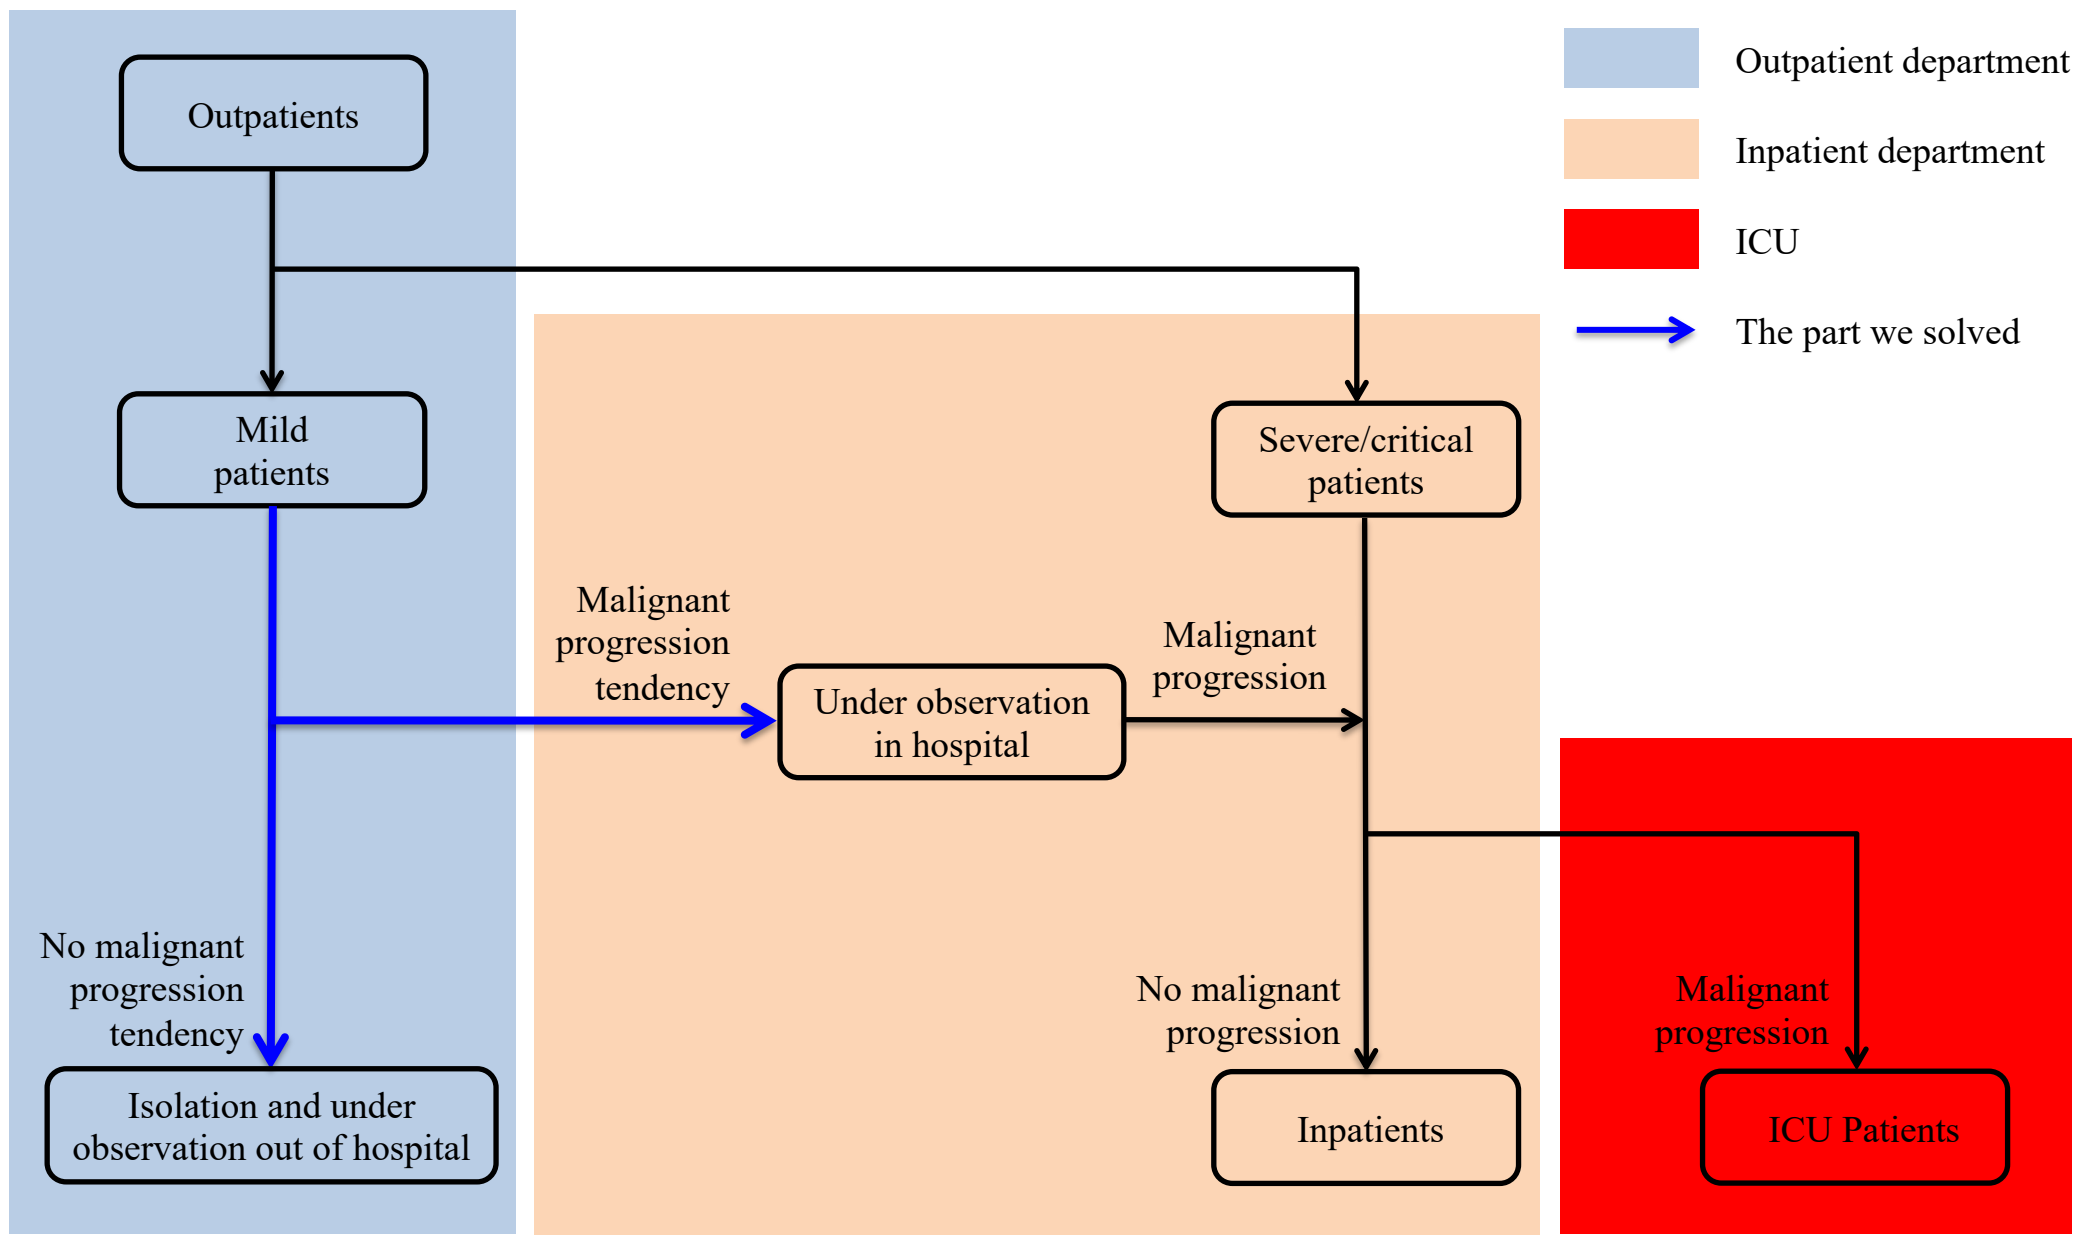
Outpatient department

Inpatient department

ICU

The part we solved

Outpatients

Mild patients

Severe/critical patients

Malignant progression tendency

Under observation in hospital

Malignant progression

No malignant progression tendency

Isolation and under observation out of hospital

No malignant progression

Inpatients

Malignant progression

ICU Patients